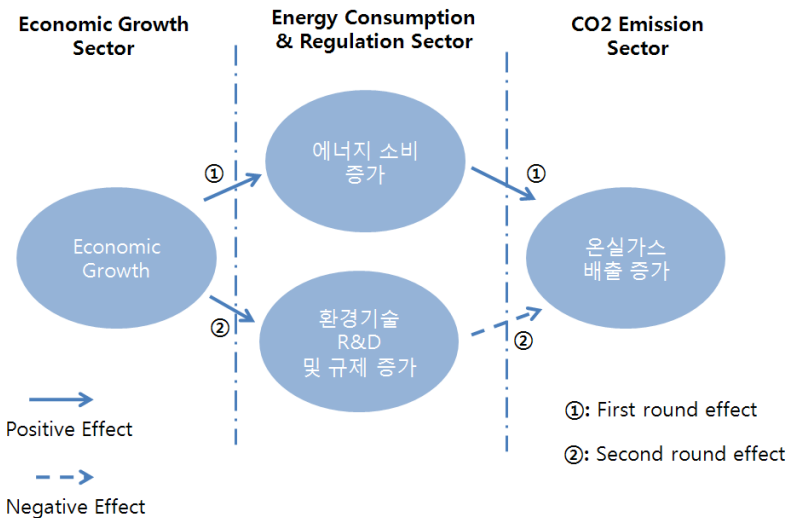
Economic Growth Sector

Energy Consumption & Regulation Sector

CO2 Emission Sector

Economic Growth

①

에너지 소비 증가

①

온실가스 배출 증가

②

환경기술 R&D 및 규제 증가

②

Positive Effect

Negative Effect

①: First round effect

②: Second round effect